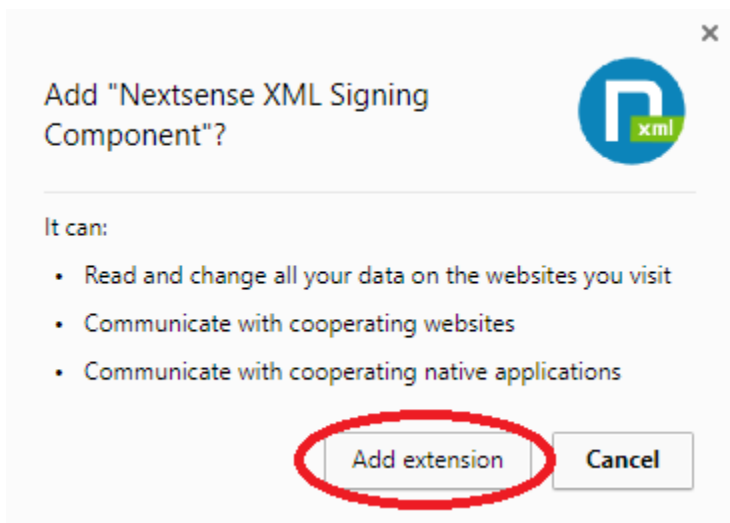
×

Add "Nextsense XML Signing Component"?

xml

It can:

• Read and change all your data on the websites you visit
• Communicate with cooperating websites
• Communicate with cooperating native applications

Add extension

Cancel